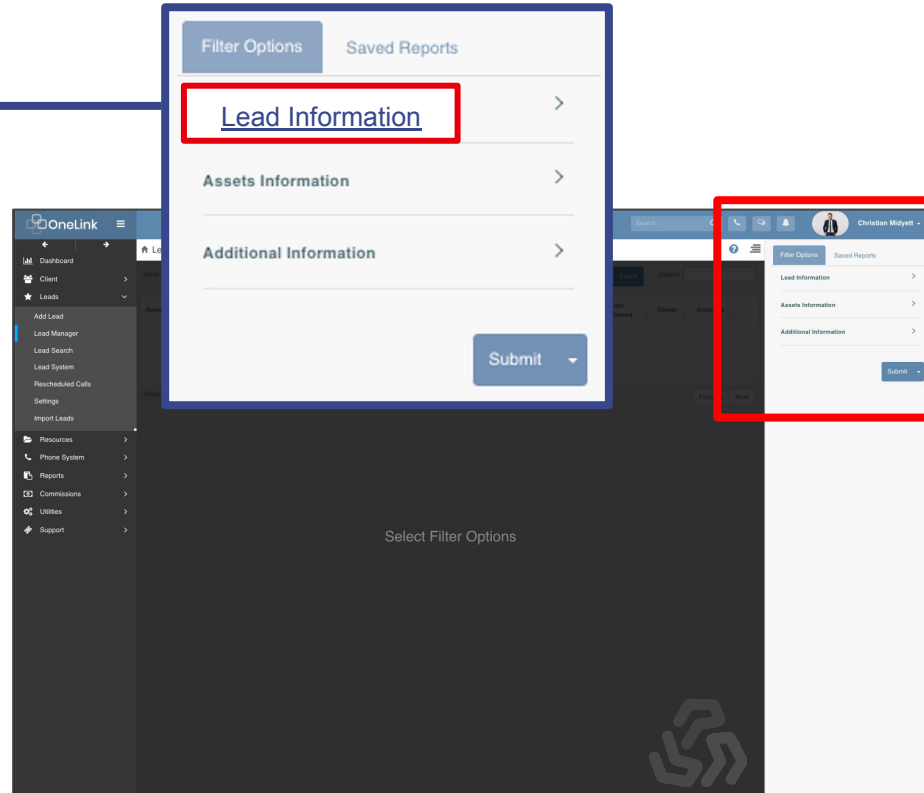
Filter Options
Saved Reports
Lead Information
Assets Information
Additional Information
Submit

OneLink
Dashboard
Client
Leads
Add Lead
Lead Manager
Lead Search
Lead System
Rescheduled Calls
Settings
Import Leads
Resources
Phone System
Reports
Commissions
Utilities
Support

Search
Christian Midyett
Filter Options
Saved Reports
Lead Information
Assets Information
Additional Information
Submit

Excel
Search:
Name
Owner
Prev
Next

Select Filter Options